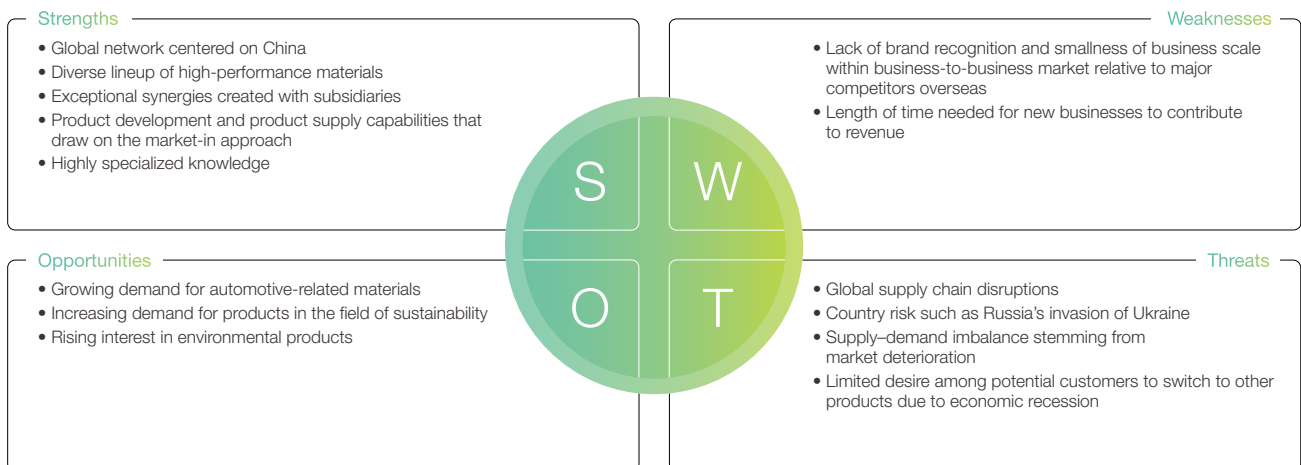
Strengths

• Global network centered on China
• Diverse lineup of high-performance materials
• Exceptional synergies created with subsidiaries
• Product development and product supply capabilities that draw on the market-in approach
• Highly specialized knowledge

Weaknesses

• Lack of brand recognition and smallness of business scale within business-to-business market relative to major competitors overseas
• Length of time needed for new businesses to contribute to revenue

S W O T

Opportunities

• Growing demand for automotive-related materials
• Increasing demand for products in the field of sustainability
• Rising interest in environmental products

Threats

• Global supply chain disruptions
• Country risk such as Russia's invasion of Ukraine
• Supply–demand imbalance stemming from market deterioration
• Limited desire among potential customers to switch to other products due to economic recession